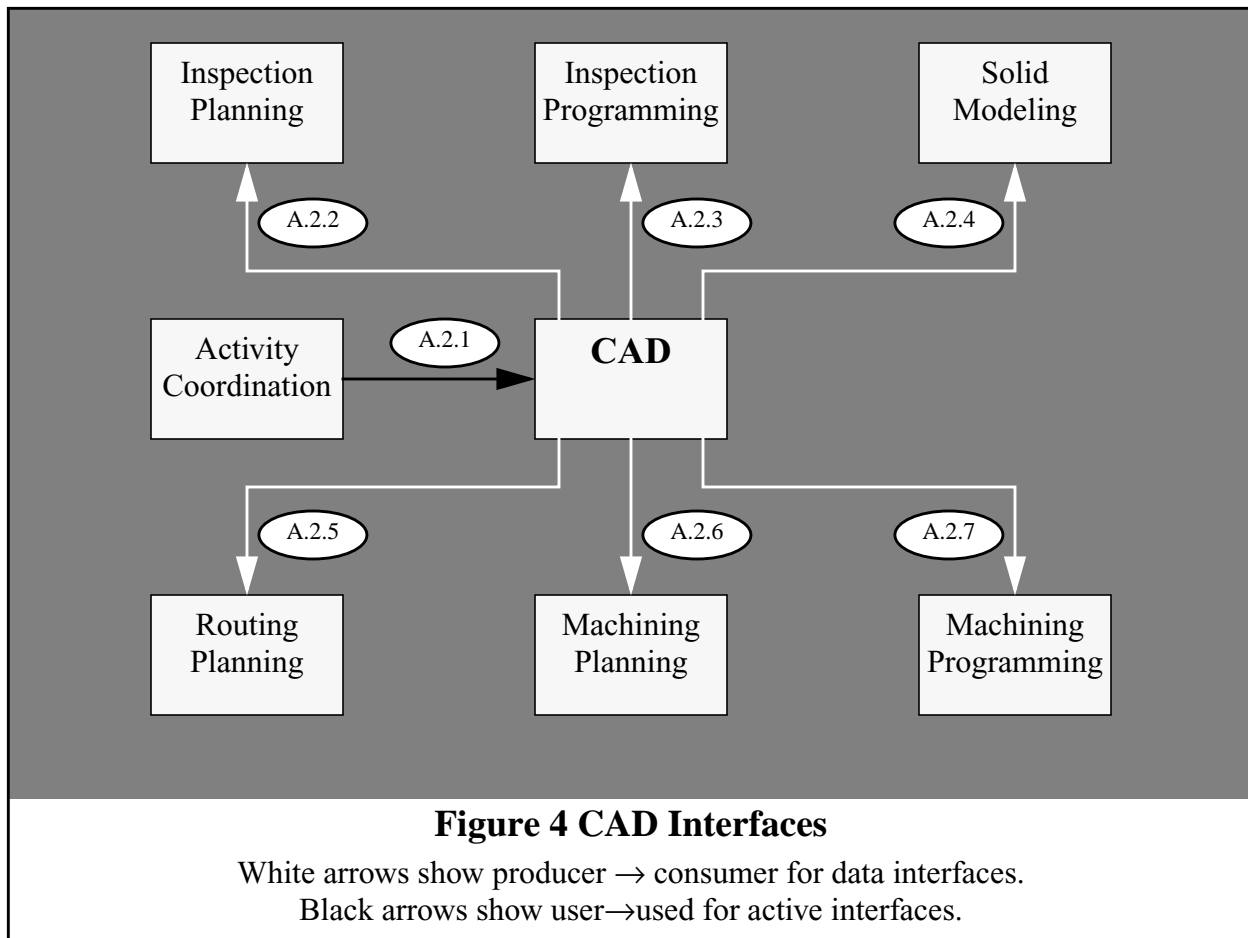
Inspection Planning

Inspection Programming

Solid Modeling

A.2.2

A.2.3

A.2.4

Activity Coordination

A.2.1

CAD

A.2.5

A.2.6

A.2.7

Routing Planning

Machining Planning

Machining Programming

**Figure 4 CAD Interfaces**

White arrows show producer $\rightarrow$ consumer for data interfaces.
Black arrows show user$\rightarrow$used for active interfaces.